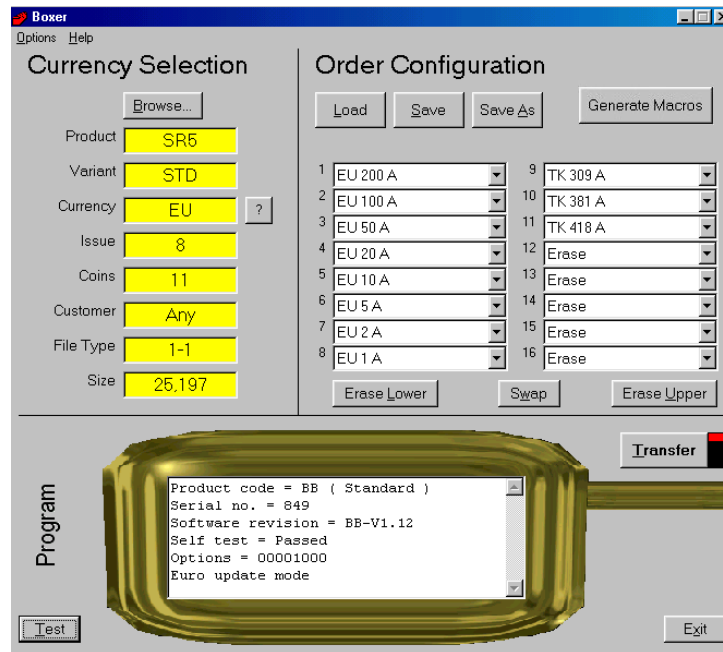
Boxer

Options Help

Currency Selection

Browse...

Product SR5
Variant STD
Currency EU ?
Issue 8
Coins 11
Customer Any
File Type 1-1
Size 25,197

Order Configuration

Load Save Save As Generate Macros

1 EU 200 A
2 EU 100 A
3 EU 50 A
4 EU 20 A
5 EU 10 A
6 EU 5 A
7 EU 2 A
8 EU 1 A
9 TK 309 A
10 TK 381 A
11 TK 418 A
12 Erase
13 Erase
14 Erase
15 Erase
16 Erase

Erase Lower Swap Erase Upper

Program

Transfer

Product code = BB ( Standard )
Serial no. = 849
Software revision = BB-V1.12
Self test = Passed
Options = 00001000
Euro update mode

Test

Exit